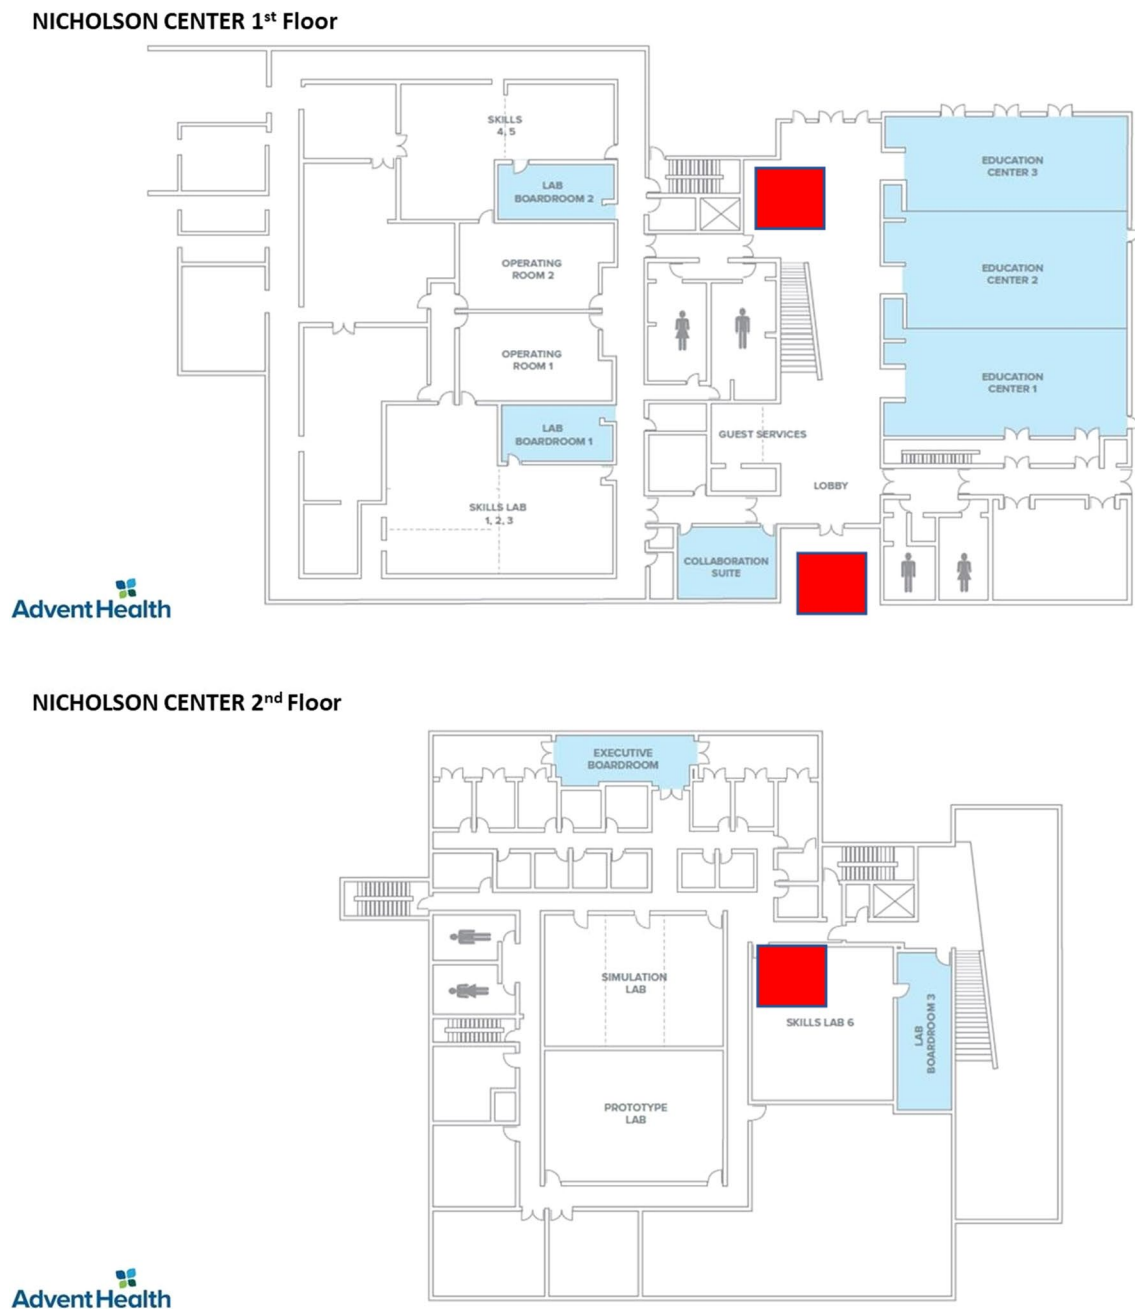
NICHOLSON CENTER 1$^{st}$ Floor

SKILLS 4, 5

LAB BOARDROOM 2

OPERATING ROOM 2

OPERATING ROOM 1

LAB BOARDROOM 1

SKILLS LAB 1, 2, 3

EDUCATION CENTER 3

EDUCATION CENTER 2

EDUCATION CENTER 1

GUEST SERVICES

LOBBY

COLLABORATION SUITE

AdventHealth

NICHOLSON CENTER 2$^{nd}$ Floor

EXECUTIVE BOARDROOM

SIMULATION LAB

PROTOTYPE LAB

SKILLS LAB 6

LAB BOARDROOM 3

AdventHealth